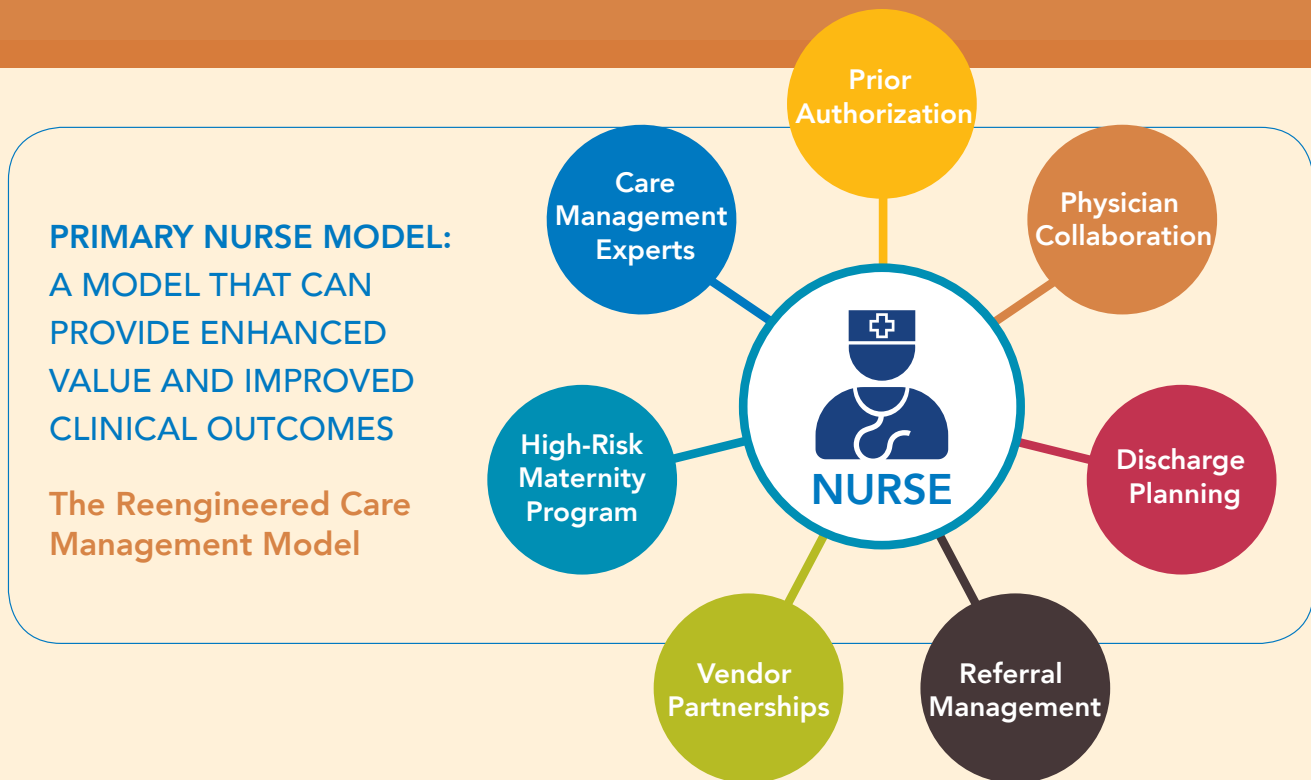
PRIMARY NURSE MODEL:
A MODEL THAT CAN PROVIDE ENHANCED VALUE AND IMPROVED CLINICAL OUTCOMES

The Reengineered Care Management Model

Prior Authorization

Care Management Experts

Physician Collaboration

NURSE

High-Risk Maternity Program

Discharge Planning

Vendor Partnerships

Referral Management